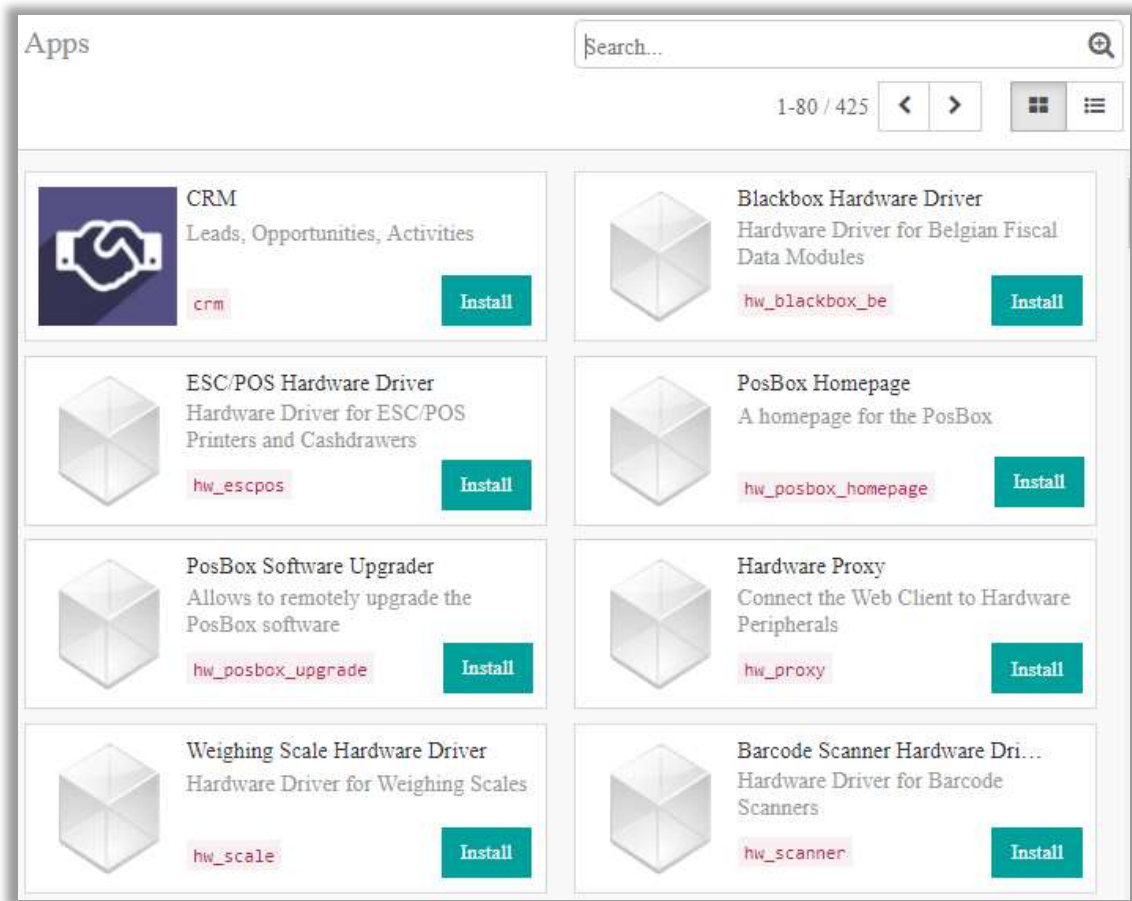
Apps

Search...

1-80 / 425

CRM
Leads, Opportunities, Activities
crm
Install

Blackbox Hardware Driver
Hardware Driver for Belgian Fiscal Data Modules
hw_blackbox_be
Install

ESC/POS Hardware Driver
Hardware Driver for ESC/POS Printers and Cashdrawers
hw_escpos
Install

PosBox Homepage
A homepage for the PosBox
hw_posbox_homepage
Install

PosBox Software Upgrader
Allows to remotely upgrade the PosBox software
hw_posbox_upgrade
Install

Hardware Proxy
Connect the Web Client to Hardware Peripherals
hw_proxy
Install

Weighing Scale Hardware Driver
Hardware Driver for Weighing Scales
hw_scale
Install

Barcode Scanner Hardware Dri...
Hardware Driver for Barcode Scanners
hw_scanner
Install